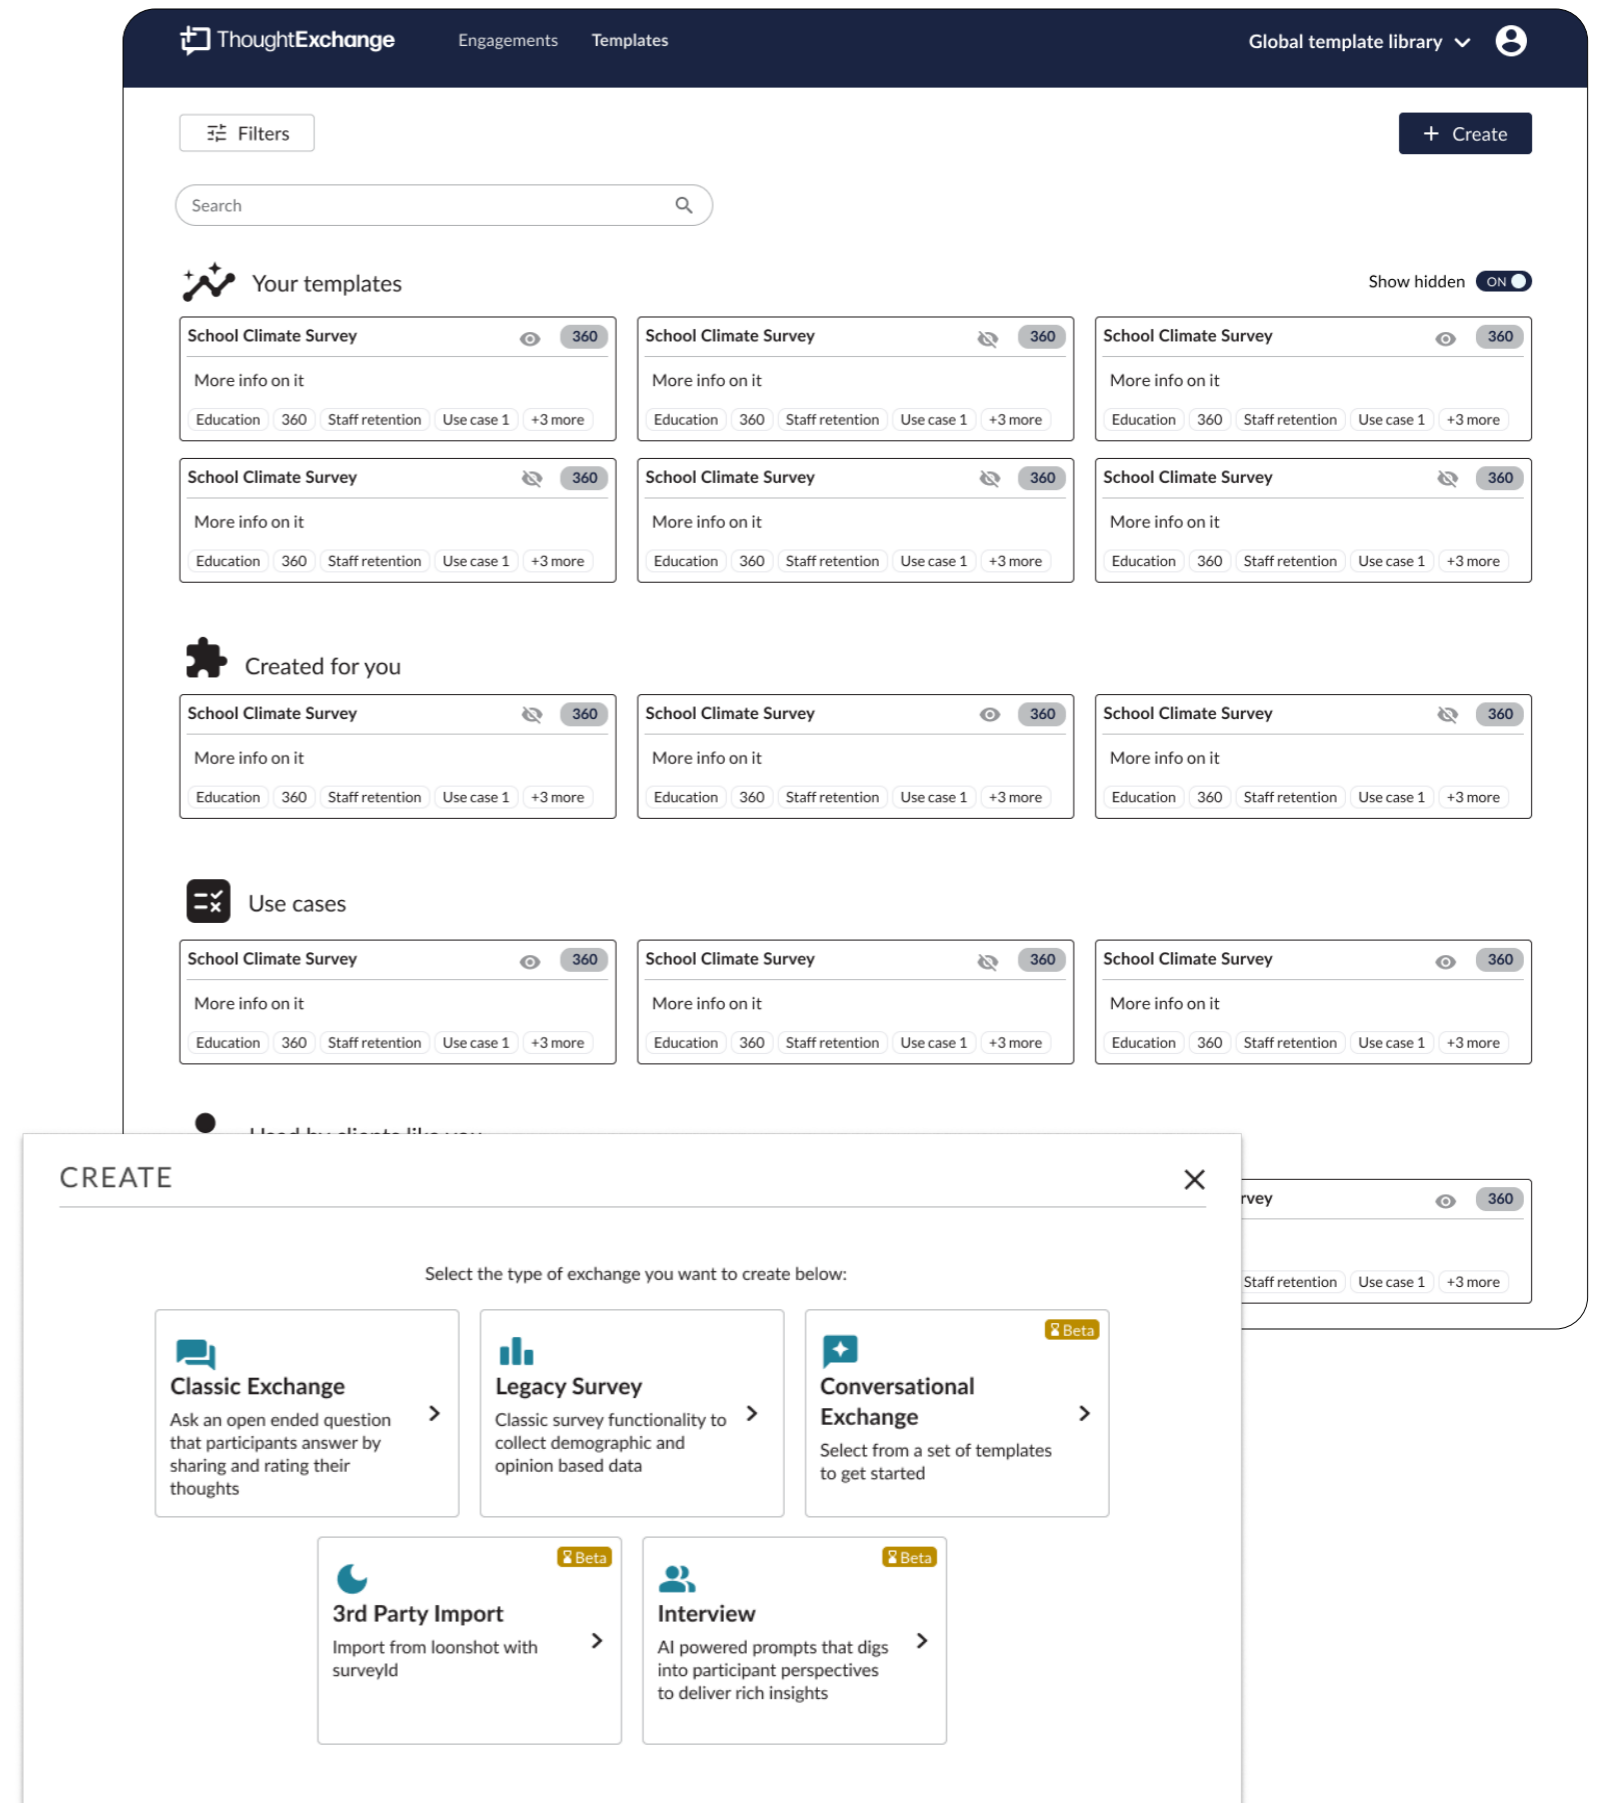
ThoughtExchange Engagements Templates Global template library

Filters

+ Create

Search

Your templates

Show hidden ON

School Climate Survey 360
More info on it
Education 360 Staff retention Use case 1 +3 more

School Climate Survey 360
More info on it
Education 360 Staff retention Use case 1 +3 more

School Climate Survey 360
More info on it
Education 360 Staff retention Use case 1 +3 more

School Climate Survey 360
More info on it
Education 360 Staff retention Use case 1 +3 more

School Climate Survey 360
More info on it
Education 360 Staff retention Use case 1 +3 more

School Climate Survey 360
More info on it
Education 360 Staff retention Use case 1 +3 more

Created for you

School Climate Survey 360
More info on it
Education 360 Staff retention Use case 1 +3 more

School Climate Survey 360
More info on it
Education 360 Staff retention Use case 1 +3 more

School Climate Survey 360
More info on it
Education 360 Staff retention Use case 1 +3 more

Use cases

School Climate Survey 360
More info on it
Education 360 Staff retention Use case 1 +3 more

School Climate Survey 360
More info on it
Education 360 Staff retention Use case 1 +3 more

School Climate Survey 360
More info on it
Education 360 Staff retention Use case 1 +3 more

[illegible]

rvey 360
Staff retention Use case 1 +3 more

CREATE

Select the type of exchange you want to create below:

Classic Exchange
Ask an open ended question that participants answer by sharing and rating their thoughts

Legacy Survey
Classic survey functionality to collect demographic and opinion based data

Beta
Conversational Exchange
Select from a set of templates to get started

Beta
3rd Party Import
Import from loonshot with surveyld

Beta
Interview
AI powered prompts that digs into participant perspectives to deliver rich insights